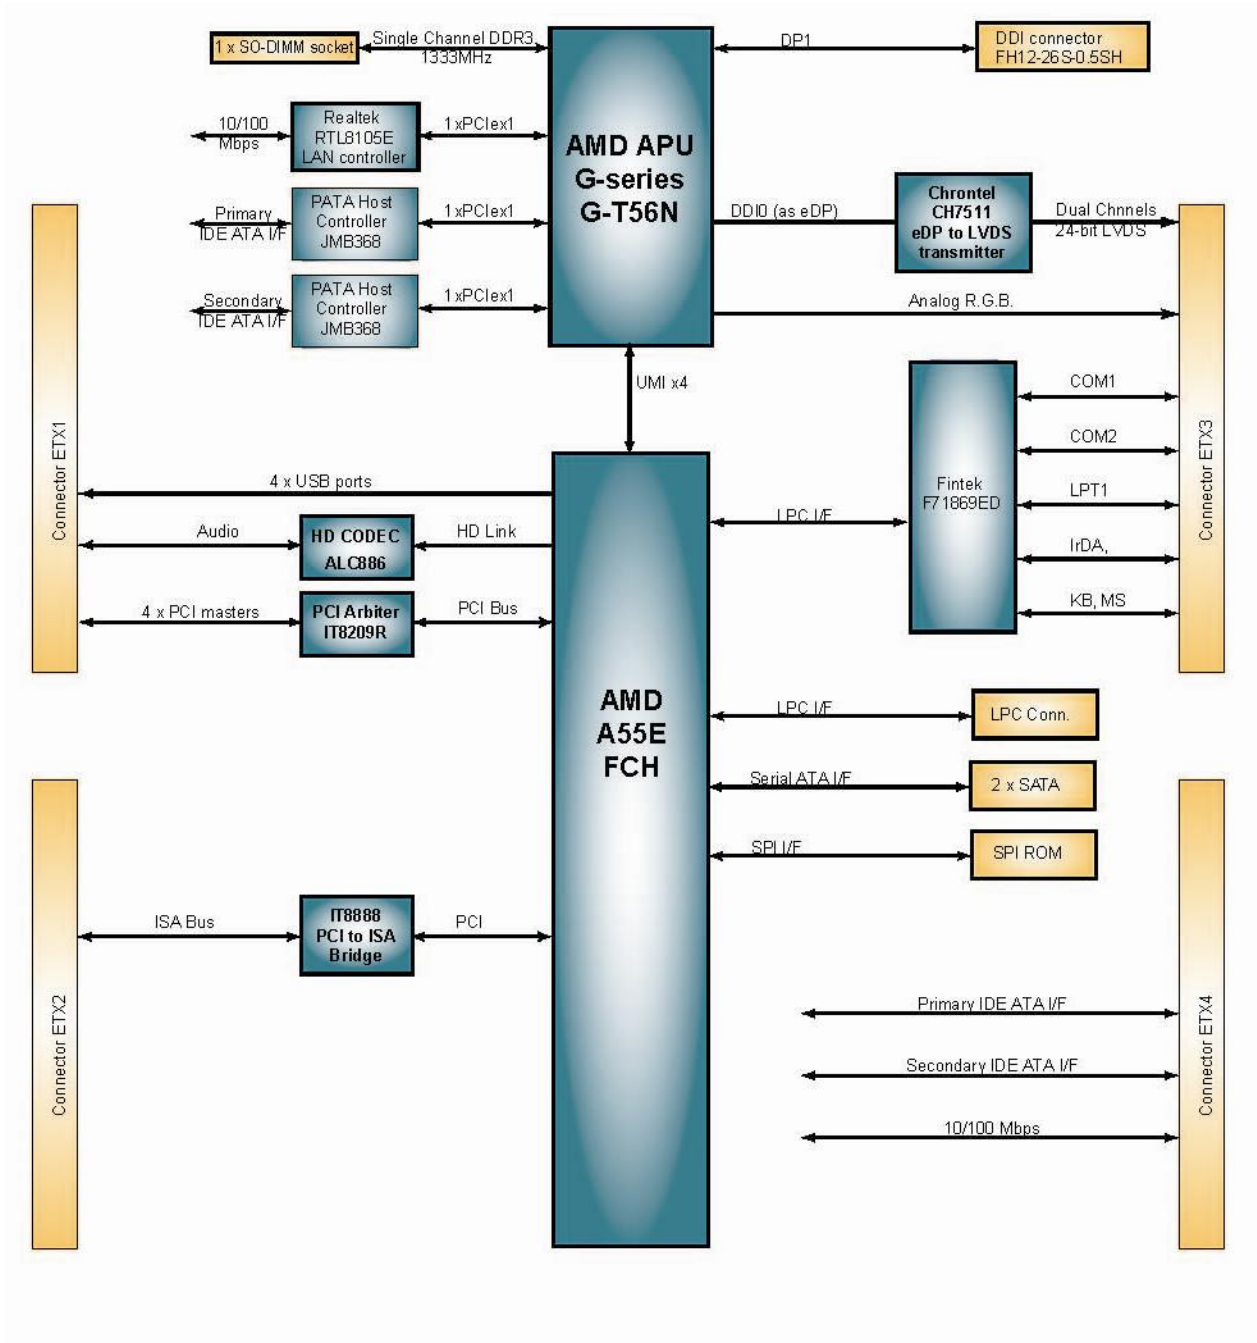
1 x SO-DIMM socket

Single Channel DDR3 1333MHz

AMD APU G-series G-T56N

DP1

DDI connector FH12-26S-0.5SH

10/100 Mbps

Realtek RTL8105E LAN controller

1 xPCIex1

Primary IDE ATA I/F

PATA Host Controller JMB368

1 xPCIex1

DDI0 (as eDP)

Chrontel CH7511 eDP to LVDS transmitter

Dual Chnnels 24-bit LVDS

Secondary IDE ATA I/F

PATA Host Controller JMB368

1 xPCIex1

Analog R.G.B.

UMI x4

Connector ETX1

COM1

COM2

4 x USB ports

Fintek F71869ED

LPT1

Audio

HD CODEC ALC886

HD Link

LPC I/F

IrDA,

4 x PCI masters

PCI Arbiter IT8209R

PCI Bus

KB, MS

Connector ETX3

AMD A55E FCH

LPC I/F

LPC Conn.

Serial ATA I/F

2 x SATA

SPI I/F

SPI ROM

ISA Bus

IT8888 PCI to ISA Bridge

PCI

Connector ETX2

Primary IDE ATA I/F

Secondary IDE ATA I/F

10/100 Mbps

Connector ETX4